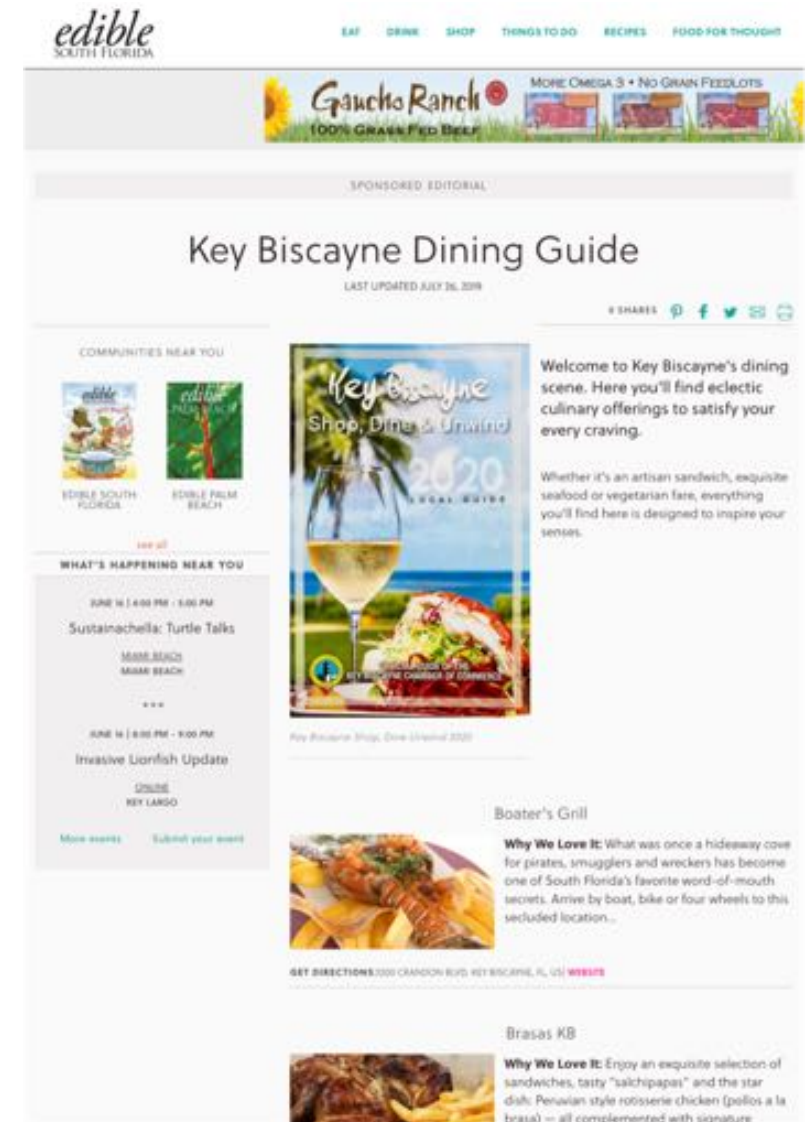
edible SOUTH FLORIDA

EAT DRINK SHOP THINGS TO DO RECIPES FOOD FOR THOUGHT

Gaucho Ranch 100% GRASS FED BEEF MORE OMEGA 3 • NO GRAIN FEEDLOTS

SPONSORED EDITORIAL

Key Biscayne Dining Guide

LAST UPDATED JULY 26, 2019

0 SHARES

COMMUNITIES NEAR YOU

EDIBLE SOUTH FLORIDA

EDIBLE PALM BEACH

see all

WHAT'S HAPPENING NEAR YOU

JUNE 16 | 4:00 PM - 5:00 PM

Sustainachella: Turtle Talks

MIAMI BEACH
MIAMI BEACH

JUNE 16 | 8:00 PM - 9:00 PM

Invasive Lionfish Update

ONLINE
KEY LARGO

More events Submit your event

Key Biscayne Shop, Dine & Unwind 2020 LOCAL GUIDE

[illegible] KEY BISCAYNE CHAMBER OF COMMERCE

Key Biscayne Shop, Dine Unwind 2020

Welcome to Key Biscayne's dining scene. Here you'll find eclectic culinary offerings to satisfy your every craving.

Whether it's an artisan sandwich, exquisite seafood or vegetarian fare, everything you'll find here is designed to inspire your senses.

Boater's Grill

Why We Love It: What was once a hideaway cove for pirates, smugglers and wreckers has become one of South Florida's favorite word-of-mouth secrets. Arrive by boat, bike or four wheels to this secluded location...

GET DIRECTIONS 3000 CRANDON BLVD, KEY BISCAYNE, FL, US | WEBSITE

Brasas KB

Why We Love It: Enjoy an exquisite selection of sandwiches, tasty "salchipapas" and the star dish: Peruvian style rotisserie chicken (pollos a la brasa) — all complemented with signature